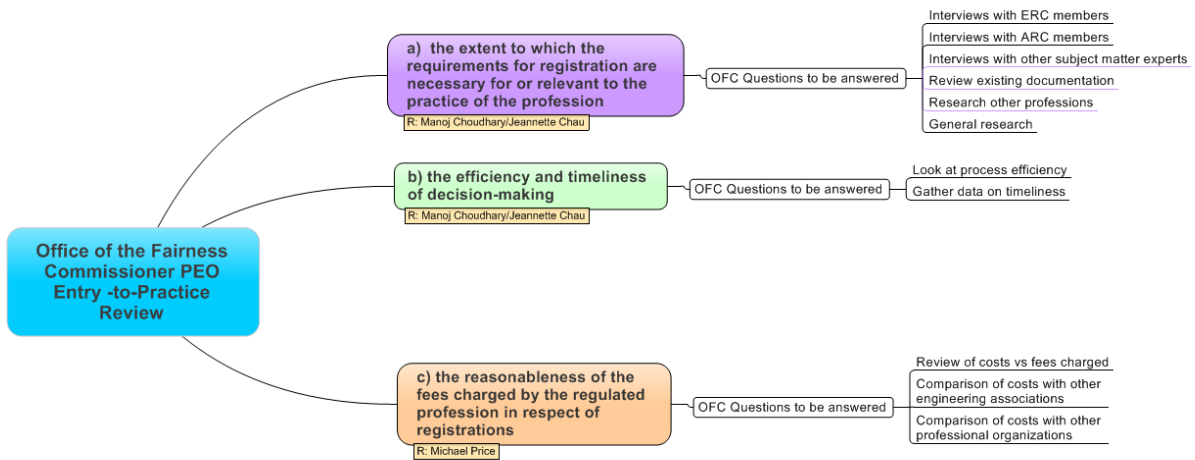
Office of the Fairness Commissioner PEO Entry -to-Practice Review

a) the extent to which the requirements for registration are necessary for or relevant to the practice of the profession

R: Manoj Choudhary/Jeannette Chau

OFC Questions to be answered

Interviews with ERC members

Interviews with ARC members

Interviews with other subject matter experts

Review existing documentation

Research other professions

General research

b) the efficiency and timeliness of decision-making

R: Manoj Choudhary/Jeannette Chau

OFC Questions to be answered

Look at process efficiency

Gather data on timeliness

c) the reasonableness of the fees charged by the regulated profession in respect of registrations

R: Michael Price

OFC Questions to be answered

Review of costs vs fees charged

Comparison of costs with other engineering associations

Comparison of costs with other professional organizations